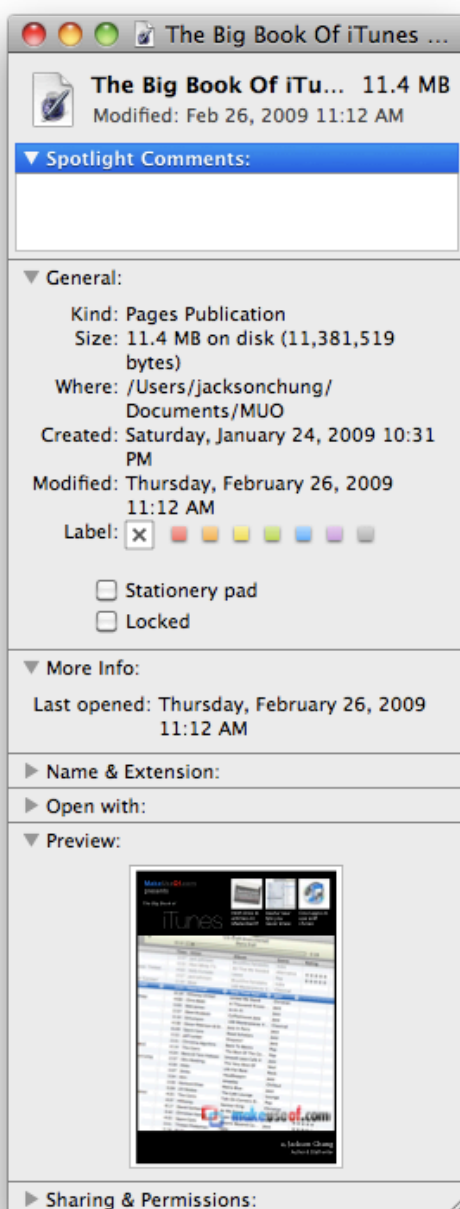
The Big Book Of iTunes ...

The Big Book Of iTu... 11.4 MB
Modified: Feb 26, 2009 11:12 AM

▼ Spotlight Comments:

▼ General:

Kind: Pages Publication
Size: 11.4 MB on disk (11,381,519 bytes)
Where: /Users/jacksonchung/Documents/MUO
Created: Saturday, January 24, 2009 10:31 PM
Modified: Thursday, February 26, 2009 11:12 AM
Label: ×

Stationery pad
Locked

▼ More Info:

Last opened: Thursday, February 26, 2009 11:12 AM

▶ Name & Extension:

▶ Open with:

▼ Preview:

MakeUseOf.com presents
The Big Book of
iTunes
makeuseof.com
Jackson Chung

▶ Sharing & Permissions: